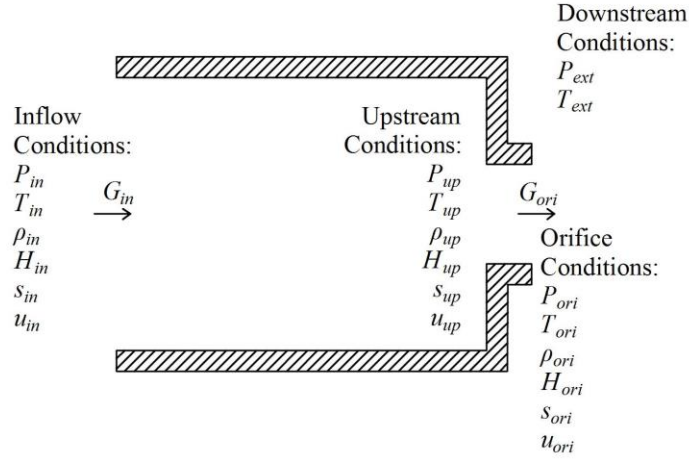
Downstream Conditions:
$P_{ext}$
$T_{ext}$

Inflow Conditions:
$P_{in}$
$T_{in}$
$\rho_{in}$
$H_{in}$
$s_{in}$
$u_{in}$

$G_{in}$

Upstream Conditions:
$P_{up}$
$T_{up}$
$\rho_{up}$
$H_{up}$
$s_{up}$
$u_{up}$

$G_{ori}$

Orifice Conditions:
$P_{ori}$
$T_{ori}$
$\rho_{ori}$
$H_{ori}$
$s_{ori}$
$u_{ori}$